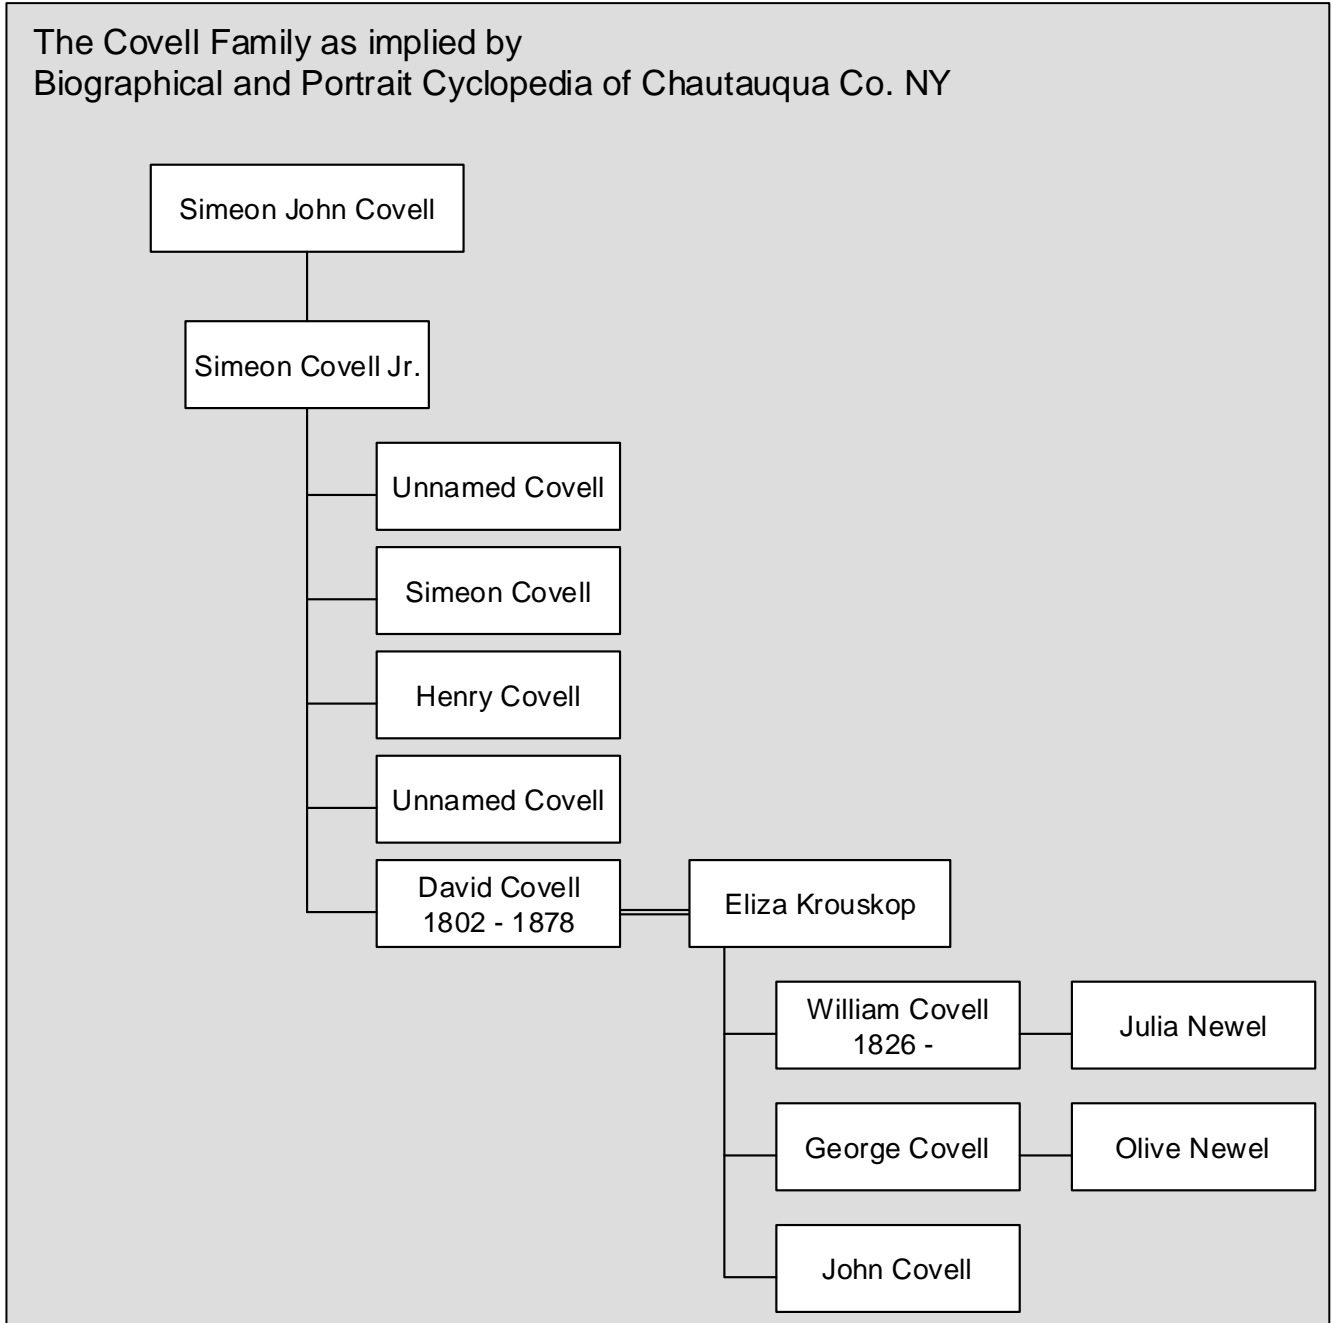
The Covell Family as implied by
Biographical and Portrait Cyclopedia of Chautauqua Co. NY

Simeon John Covell

Simeon Covell Jr.

Unnamed Covell

Simeon Covell

Henry Covell

Unnamed Covell

David Covell
1802 - 1878

Eliza Krouskop

William Covell
1826 -

Julia Newel

George Covell

Olive Newel

John Covell